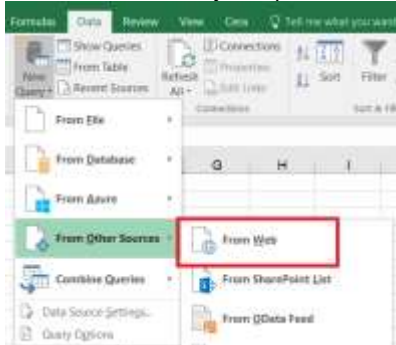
Formulas Data Review View Cma Tell me what you want

Show Queries
From Table
New Query Recent Sources
Refresh All
Connections
Properties
Edit Links
Connections
Sort
Filter
Sort & Fi

From File
From Database
From Azure
From Other Sources
Combine Queries
Data Source Settings...
Query Options

G H I

From Web
From SharePoint List
From OData Feed